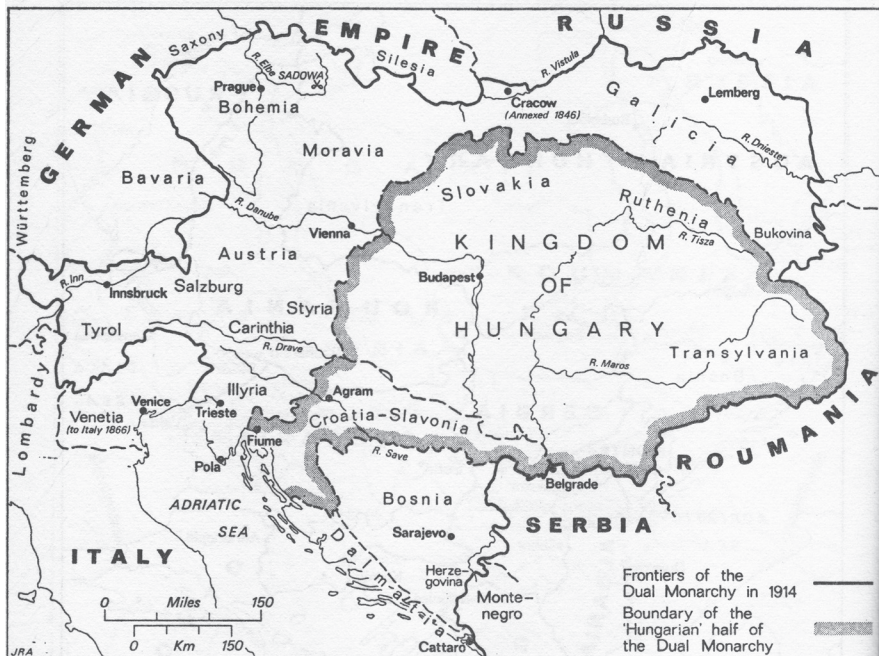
GERMAN EMPIRE

RUSSIA

Saxony

R. Elbe

SADOWA

Prague

Bohemia

Silesia

R. Vistula

Cracow
(Annexed 1846)

Galicia

Lemberg

R. Dniester

Württemberg

Bavaria

Moravia

Slovakia

Ruthenia

R. Tisza

Bukovina

R. Danube

Vienna

KINGDOM OF HUNGARY

Budapest

Austria

R. Inn

Innsbruck

Salzburg

Styria

Tyrol

Carinthia

R. Drave

Transylvania

R. Maros

Lombardy

Illyria

Agram

Venetia
(to Italy 1866)

Venice

Trieste

Croatia-Slavonia

Fiume

R. Save

ROUMANIA

Pola

Belgrade

Bosnia

ADRIATIC SEA

SERBIA

Sarajevo

Dalmatia

ITALY

Herzegovina

Montenegro

0 Miles 150

0 Km 150

Cattaro

JRA

Frontiers of the Dual Monarchy in 1914

Boundary of the 'Hungarian' half of the Dual Monarchy